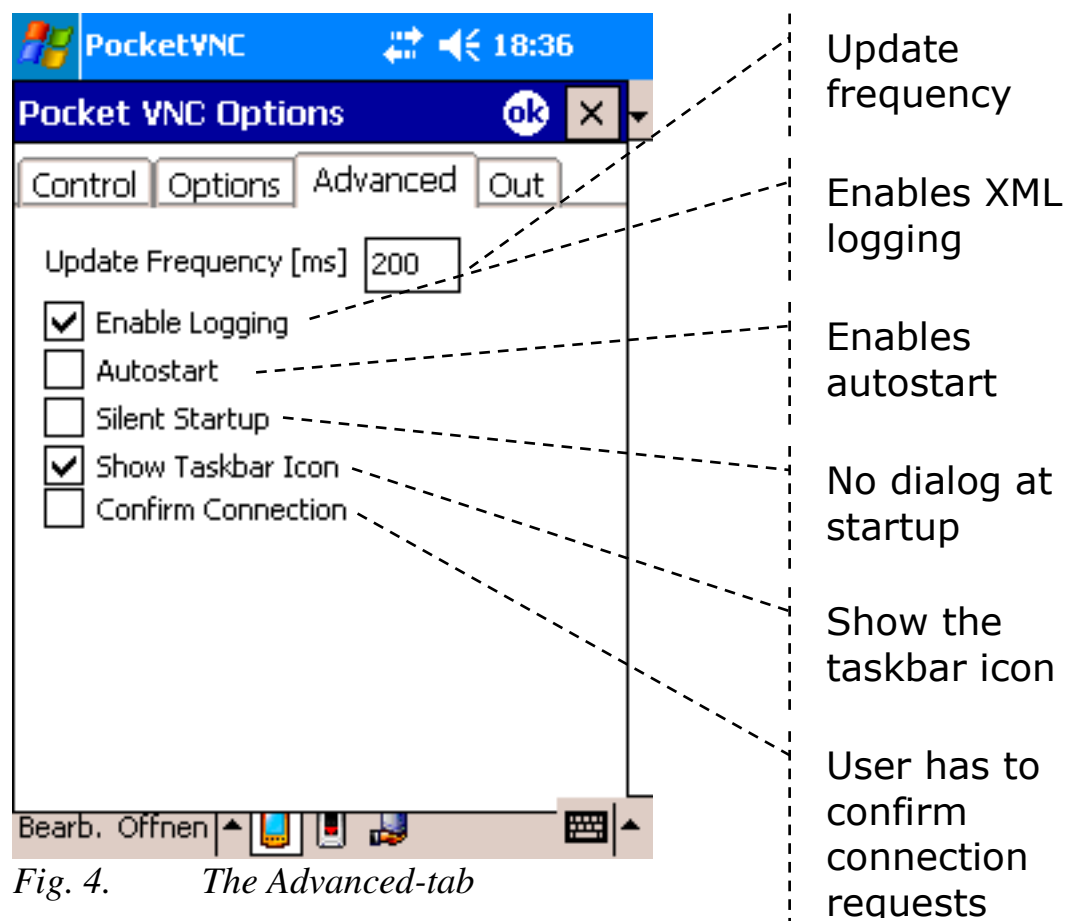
PocketVNC 18:36

Pocket VNC Options ok ×

Control | Options | Advanced | Out

Update Frequency [ms] 200

Enable Logging

Autostart

Silent Startup

Show Taskbar Icon

Confirm Connection

Bearb. Offnen

Update frequency

Enables XML logging

Enables autostart

No dialog at startup

Show the taskbar icon

User has to confirm connection requests

Fig. 4. The Advanced-tab